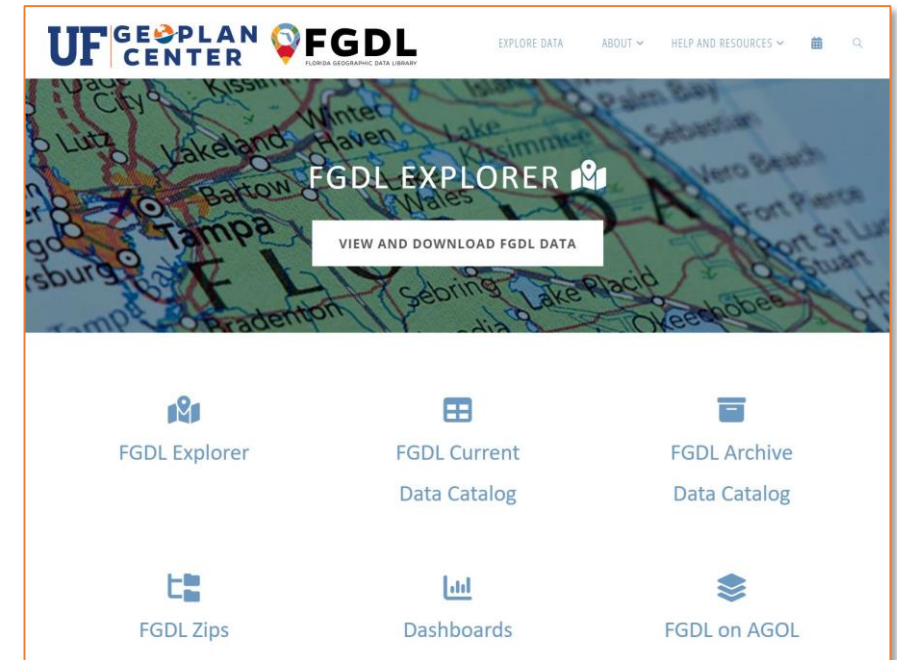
UF GEOPLAN CENTER FGDL FLORIDA GEOGRAPHIC DATA LIBRARY

EXPLORE DATA ABOUT HELP AND RESOURCES

FGDL EXPLORER

VIEW AND DOWNLOAD FGDL DATA

FGDL Explorer

FGDL Current Data Catalog

FGDL Archive Data Catalog

FGDL Zips

Dashboards

FGDL on AGOL